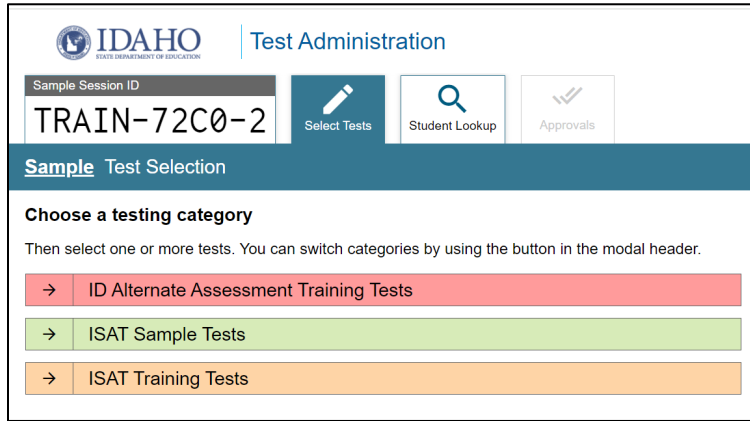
IDAHO
STATE DEPARTMENT OF EDUCATION

Test Administration

Sample Session ID
TRAIN-72C0-2

Select Tests

Student Lookup

Approvals

Sample Test Selection

Choose a testing category

Then select one or more tests. You can switch categories by using the button in the modal header.

→ ID Alternate Assessment Training Tests

→ ISAT Sample Tests

→ ISAT Training Tests